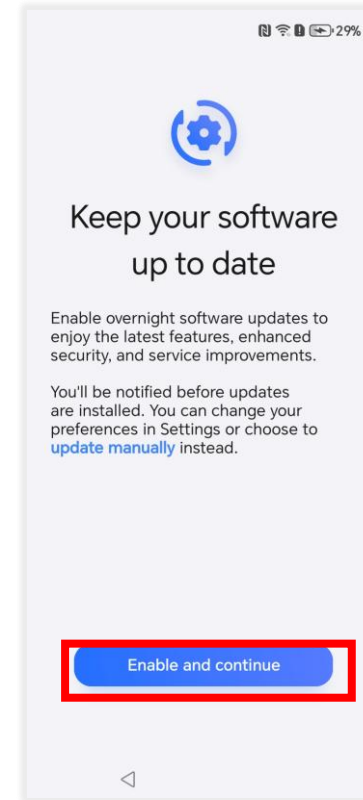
29%

Keep your software up to date

Enable overnight software updates to enjoy the latest features, enhanced security, and service improvements.

You'll be notified before updates are installed. You can change your preferences in Settings or choose to update manually instead.

Enable and continue